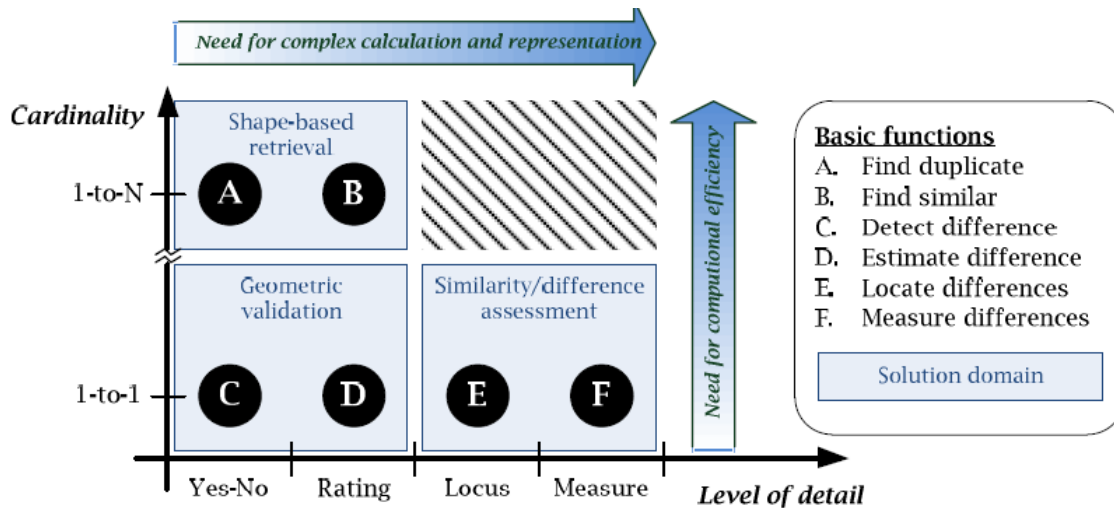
Need for complex calculation and representation

Cardinality

Shape-based retrieval

1-to-N

A

B

Geometric validation

Similarity/difference assessment

1-to-1

C

D

E

F

Need for computational efficiency

Yes-No

Rating

Locus

Measure

Level of detail

Basic functions
A. Find duplicate
B. Find similar
C. Detect difference
D. Estimate difference
E. Locate differences
F. Measure differences

Solution domain